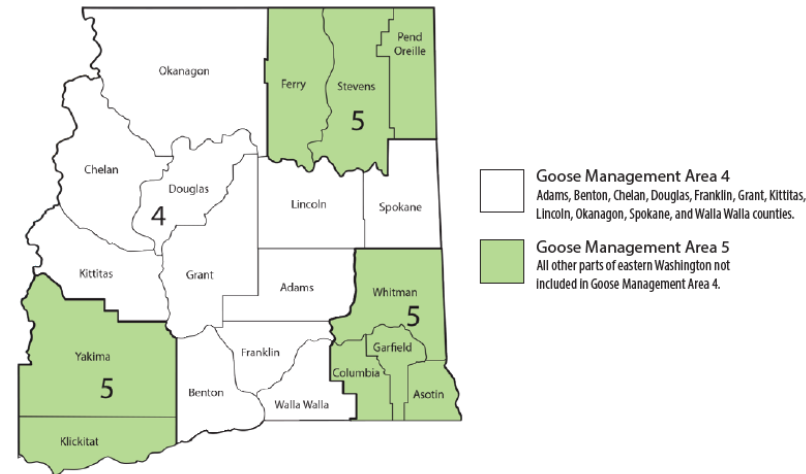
Okanagon

Ferry

Stevens

Pend Oreille

5

Chelan

Douglas

4

Lincoln

Spokane

Kittitas

Grant

Adams

Whitman

5

Yakima

5

Franklin

Garfield

Columbia

Benton

Walla Walla

Asotin

Klickitat

Goose Management Area 4
Adams, Benton, Chelan, Douglas, Franklin, Grant, Kittitas, Lincoln, Okanagon, Spokane, and Walla Walla counties.

Goose Management Area 5
All other parts of eastern Washington not included in Goose Management Area 4.